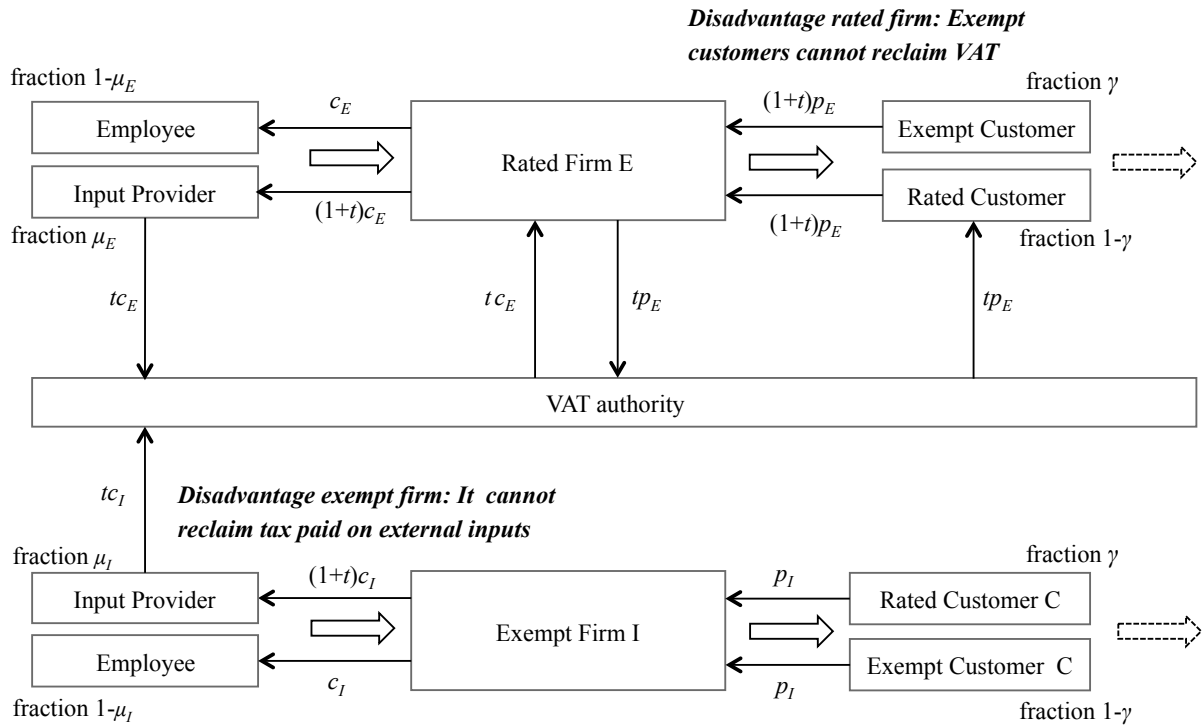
Disadvantage rated firm: Exempt customers cannot reclaim VAT

fraction 1-$\mu_E$

Employee

Input Provider

fraction $\mu_E$

$c_E$

$(1+t)c_E$

Rated Firm E

$(1+t)p_E$

$(1+t)p_E$

fraction $\gamma$

Exempt Customer

Rated Customer

fraction 1-$\gamma$

$tc_E$

$t c_E$

$tp_E$

$tp_E$

VAT authority

$tc_I$

Disadvantage exempt firm: It cannot reclaim tax paid on external inputs

fraction $\mu_I$

Input Provider

Employee

fraction 1-$\mu_I$

$(1+t)c_I$

$c_I$

Exempt Firm I

$p_I$

$p_I$

fraction $\gamma$

Rated Customer C

Exempt Customer C

fraction 1-$\gamma$